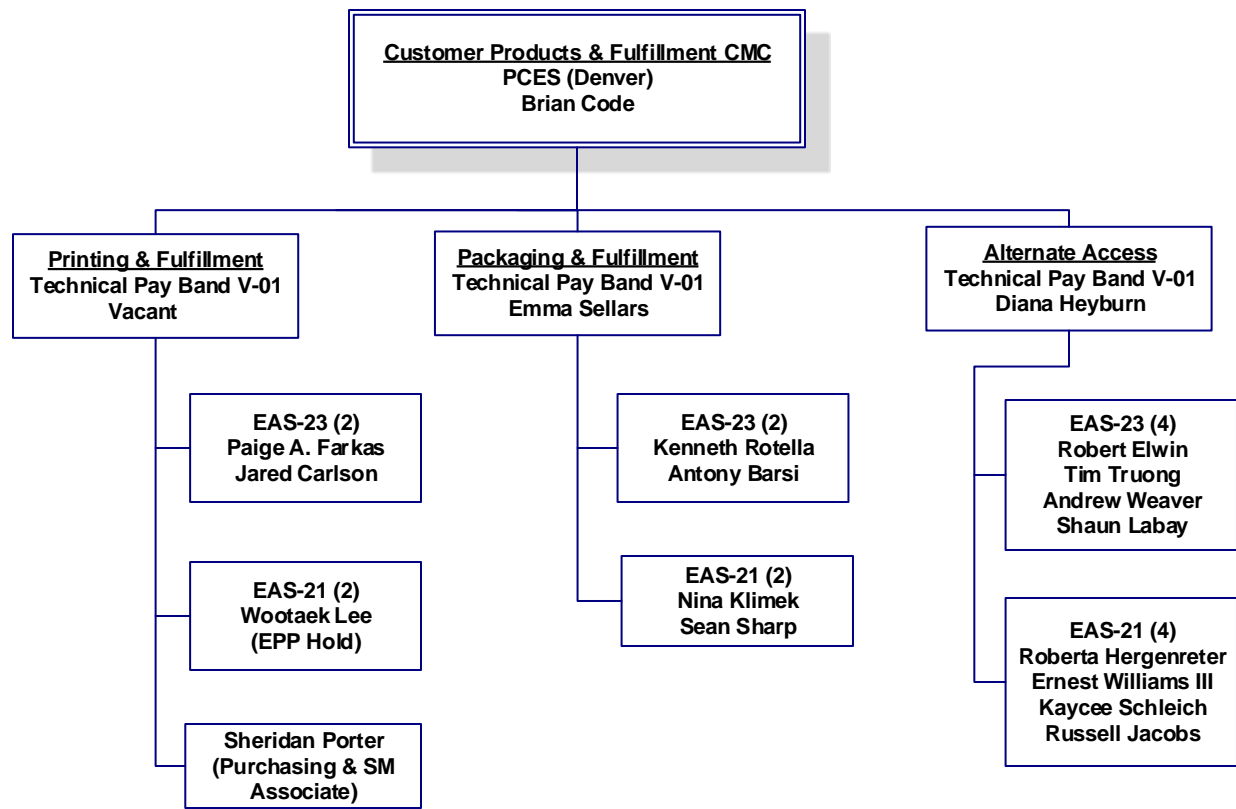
Customer Products & Fulfillment CMC
PCES (Denver)
Brian Code

Printing & Fulfillment
Technical Pay Band V-01
Vacant

EAS-23 (2)
Paige A. Farkas
Jared Carlson

EAS-21 (2)
Wootaek Lee
(EPP Hold)

Sheridan Porter
(Purchasing & SM Associate)

Packaging & Fulfillment
Technical Pay Band V-01
Emma Sellars

EAS-23 (2)
Kenneth Rotella
Antony Barsi

EAS-21 (2)
Nina Klimek
Sean Sharp

Alternate Access
Technical Pay Band V-01
Diana Heyburn

EAS-23 (4)
Robert Elwin
Tim Truong
Andrew Weaver
Shaun Labay

EAS-21 (4)
Roberta Hergenreter
Ernest Williams III
Kaycee Schleich
Russell Jacobs